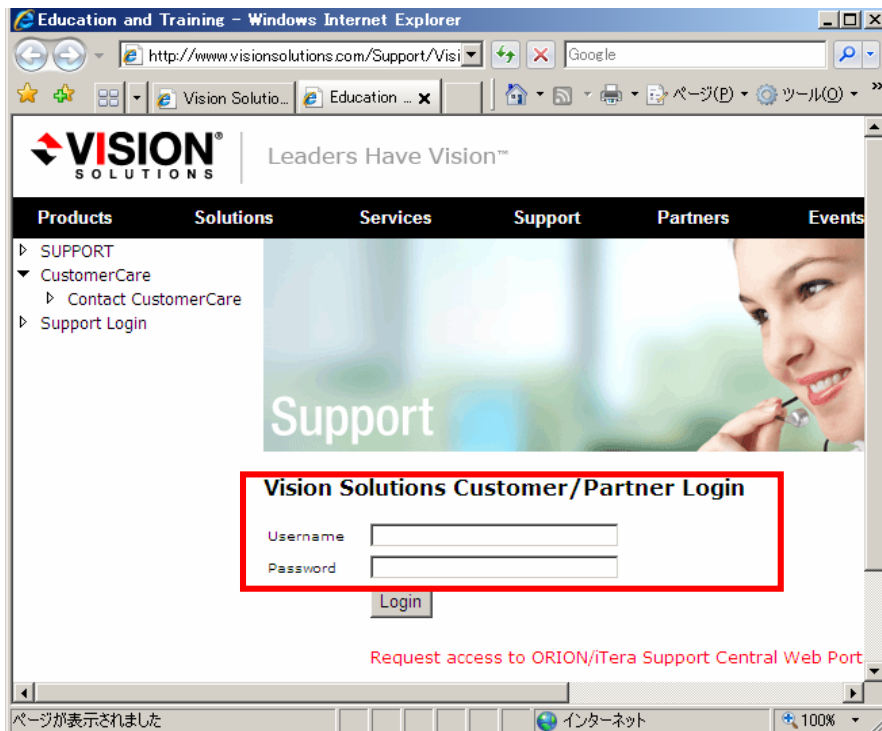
Education and Training - Windows Internet Explorer

http://www.visionsolutions.com/Support/Visi

Google

Vision Solutio...

Education ...

ページ(P)

ツール(O)

VISION SOLUTIONS

Leaders Have Vision™

Products

Solutions

Services

Support

Partners

Events

SUPPORT

CustomerCare

Contact CustomerCare

Support Login

Support

Vision Solutions Customer/Partner Login

Username

Password

Login

Request access to ORION/iTera Support Central Web Port

ページが表示されました

インターネット

100%